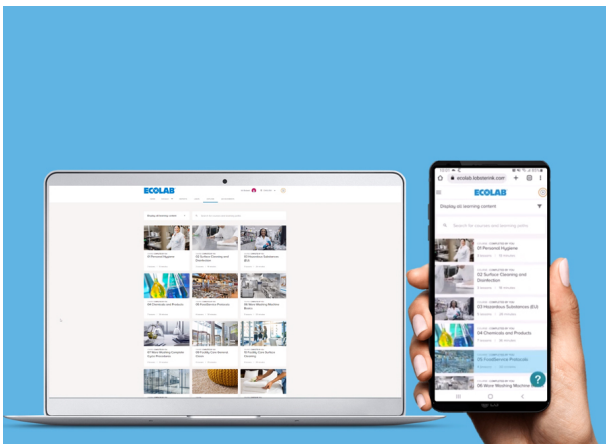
ECOLAB

ecolab.tdsnetlink.com

ECOLAB

Display all learning content

Search for courses and learning paths

COURSE · CURATED BY TDS
01 Personal Hygiene

COURSE · CURATED BY TDS
02 Surface Cleaning and Disinfection

COURSE · CURATED BY TDS
03 Hazardous Substances (EU)

COURSE · CURATED BY TDS
04 Chemicals and Products

COURSE · CURATED BY TDS
05 FoodService Protocols

COURSE · CURATED BY TDS
06 Ware Washing Machine

ECOLAB

Display all learning content

01 Personal Hygiene

02 Surface Cleaning and Disinfection

03 Hazardous Substances (EU)

04 Chemicals and Products

05 FoodService Protocols

06 Ware Washing Machine Basics

07 Ware Washing Complete Hygiene Procedures

08 FoodSg Care General Hazard

09 FoodSg Care Surface Cleaning

?